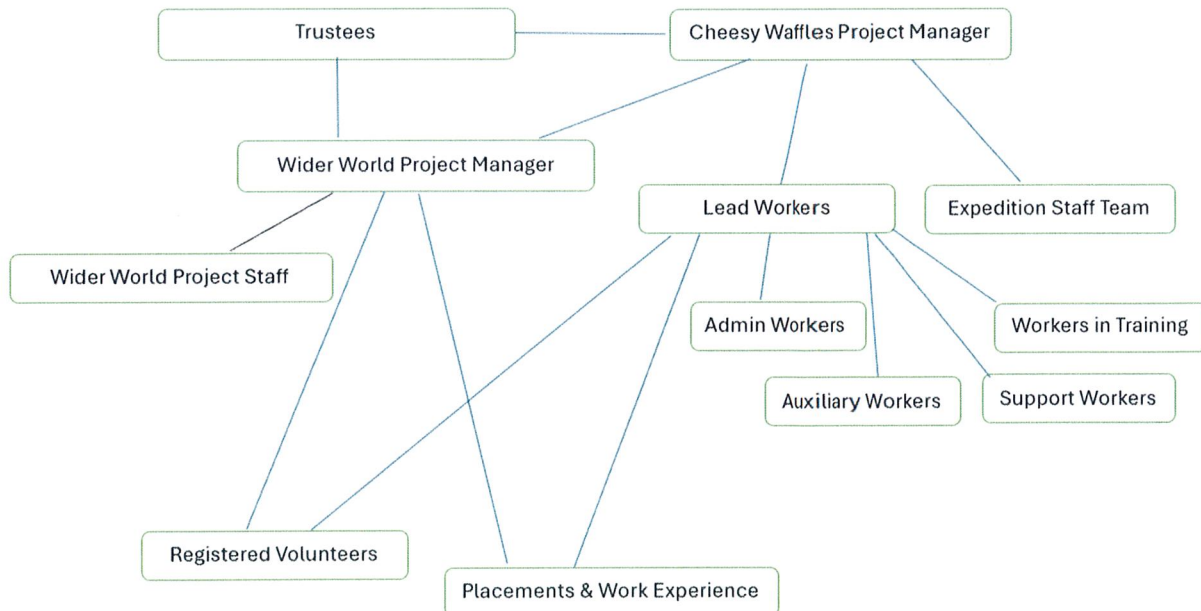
Trustees

Cheesy Waffles Project Manager

Wider World Project Manager

Lead Workers

Expedition Staff Team

Wider World Project Staff

Admin Workers

Workers in Training

Auxiliary Workers

Support Workers

Registered Volunteers

Placements & Work Experience